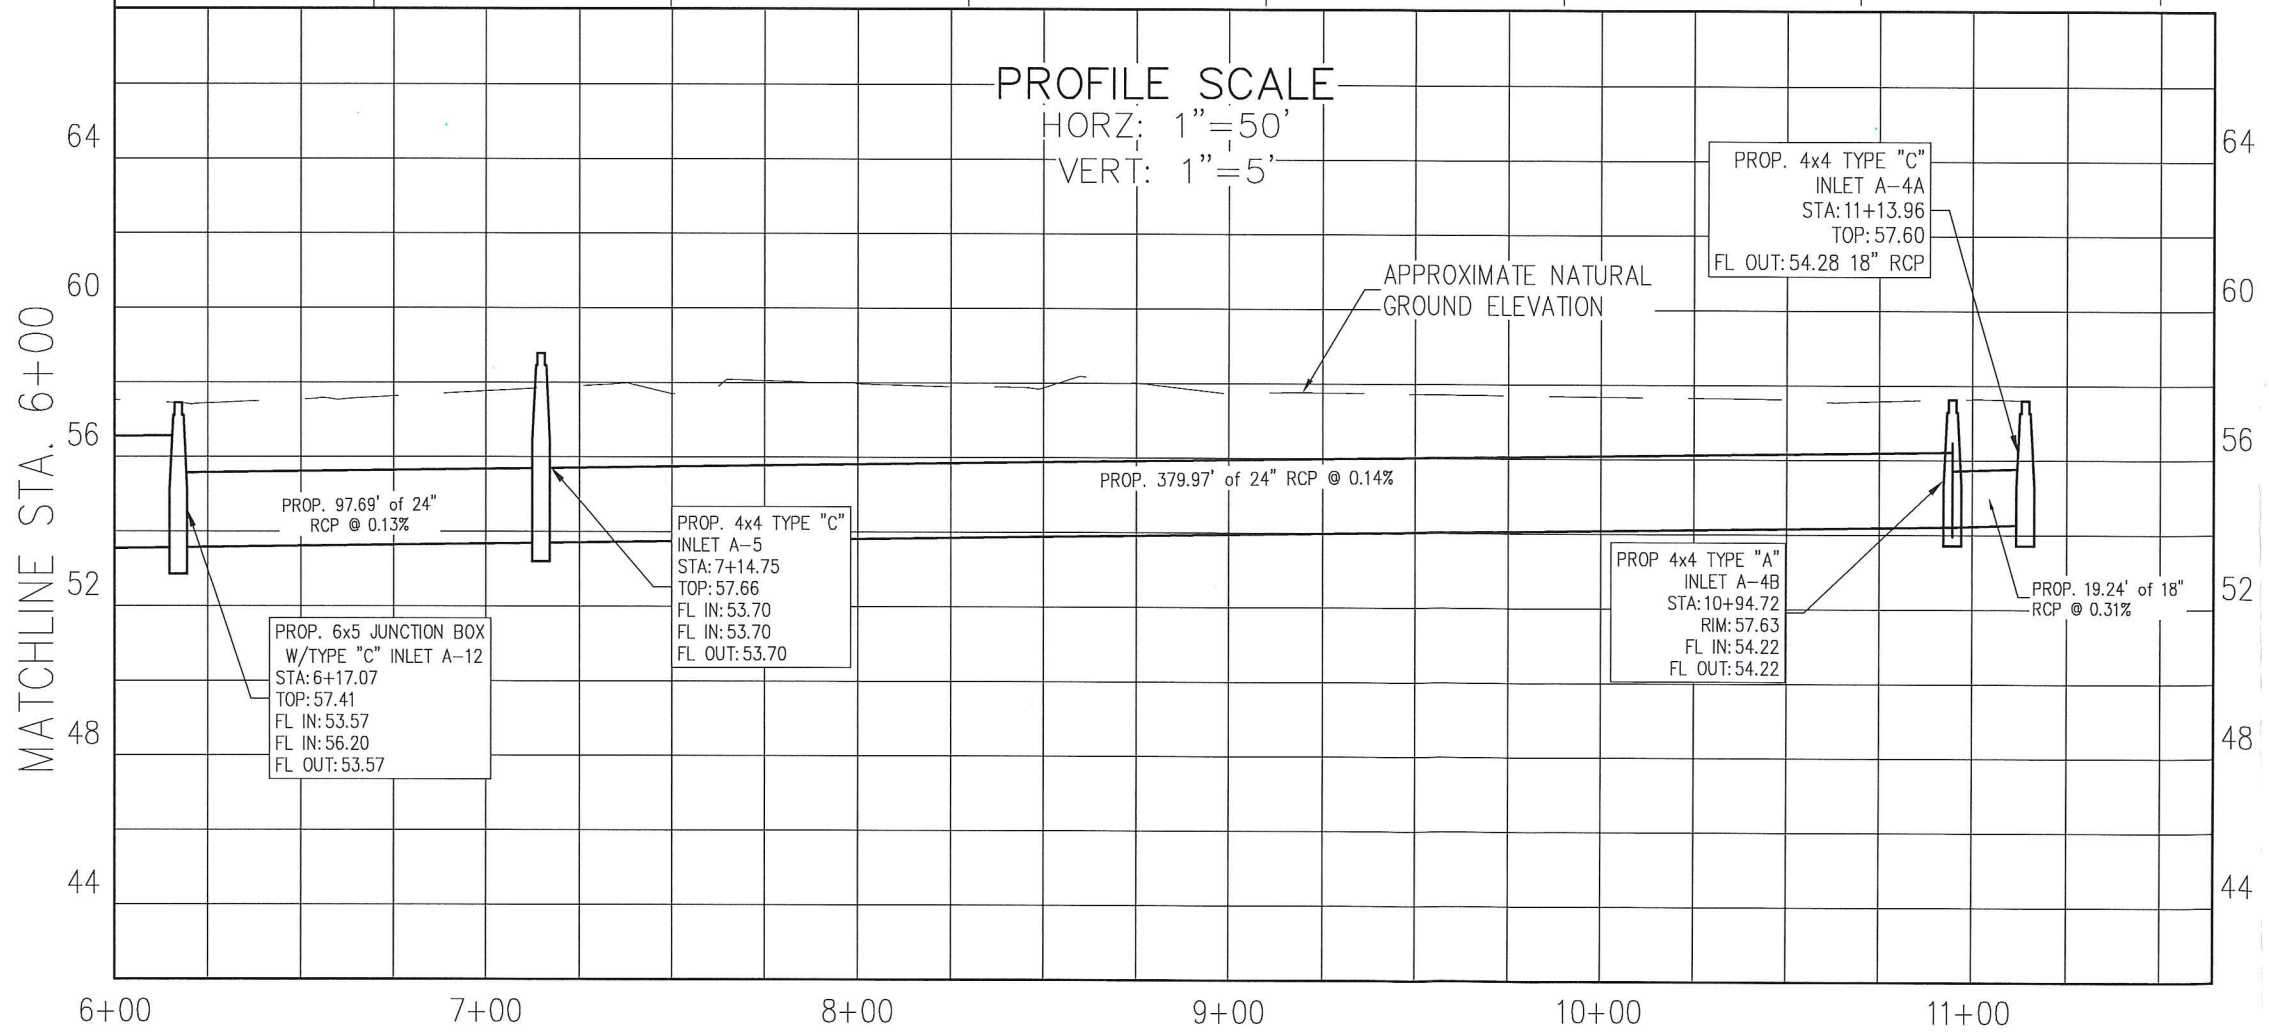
PROFILE SCALE
HORZ: 1"=50'
VERT: 1"=5'

MATCHLINE STA. 6+00

64
60
56
52
48
44

64
60
56
52
48
44

PROP. 4x4 TYPE "C"
INLET A-4A
STA: 11+13.96
TOP: 57.60
FL OUT: 54.28 18" RCP

APPROXIMATE NATURAL GROUND ELEVATION

PROP. 97.69' of 24" RCP @ 0.13%

PROP. 379.97' of 24" RCP @ 0.14%

PROP. 4x4 TYPE "C"
INLET A-5
STA: 7+14.75
TOP: 57.66
FL IN: 53.70
FL IN: 53.70
FL OUT: 53.70

PROP 4x4 TYPE "A"
INLET A-4B
STA: 10+94.72
RIM: 57.63
FL IN: 54.22
FL OUT: 54.22

PROP. 19.24' of 18" RCP @ 0.31%

PROP. 6x5 JUNCTION BOX
W/TYPE "C" INLET A-12
STA: 6+17.07
TOP: 57.41
FL IN: 53.57
FL IN: 56.20
FL OUT: 53.57

6+00
7+00
8+00
9+00
10+00
11+00